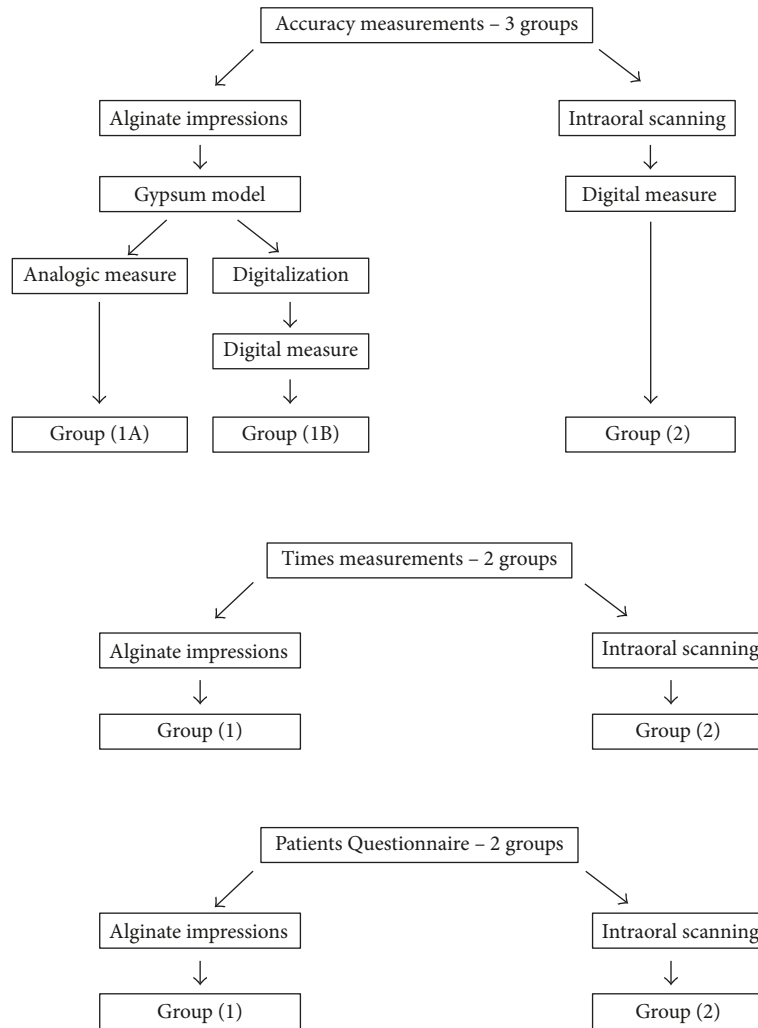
Accuracy measurements – 3 groups

Alginate impressions

Gypsum model

Analogic measure

Digitalization

Digital measure

Group (1A)

Group (1B)

Intraoral scanning

Digital measure

Group (2)

Times measurements – 2 groups

Alginate impressions

Group (1)

Intraoral scanning

Group (2)

Patients Questionnaire – 2 groups

Alginate impressions

Group (1)

Intraoral scanning

Group (2)